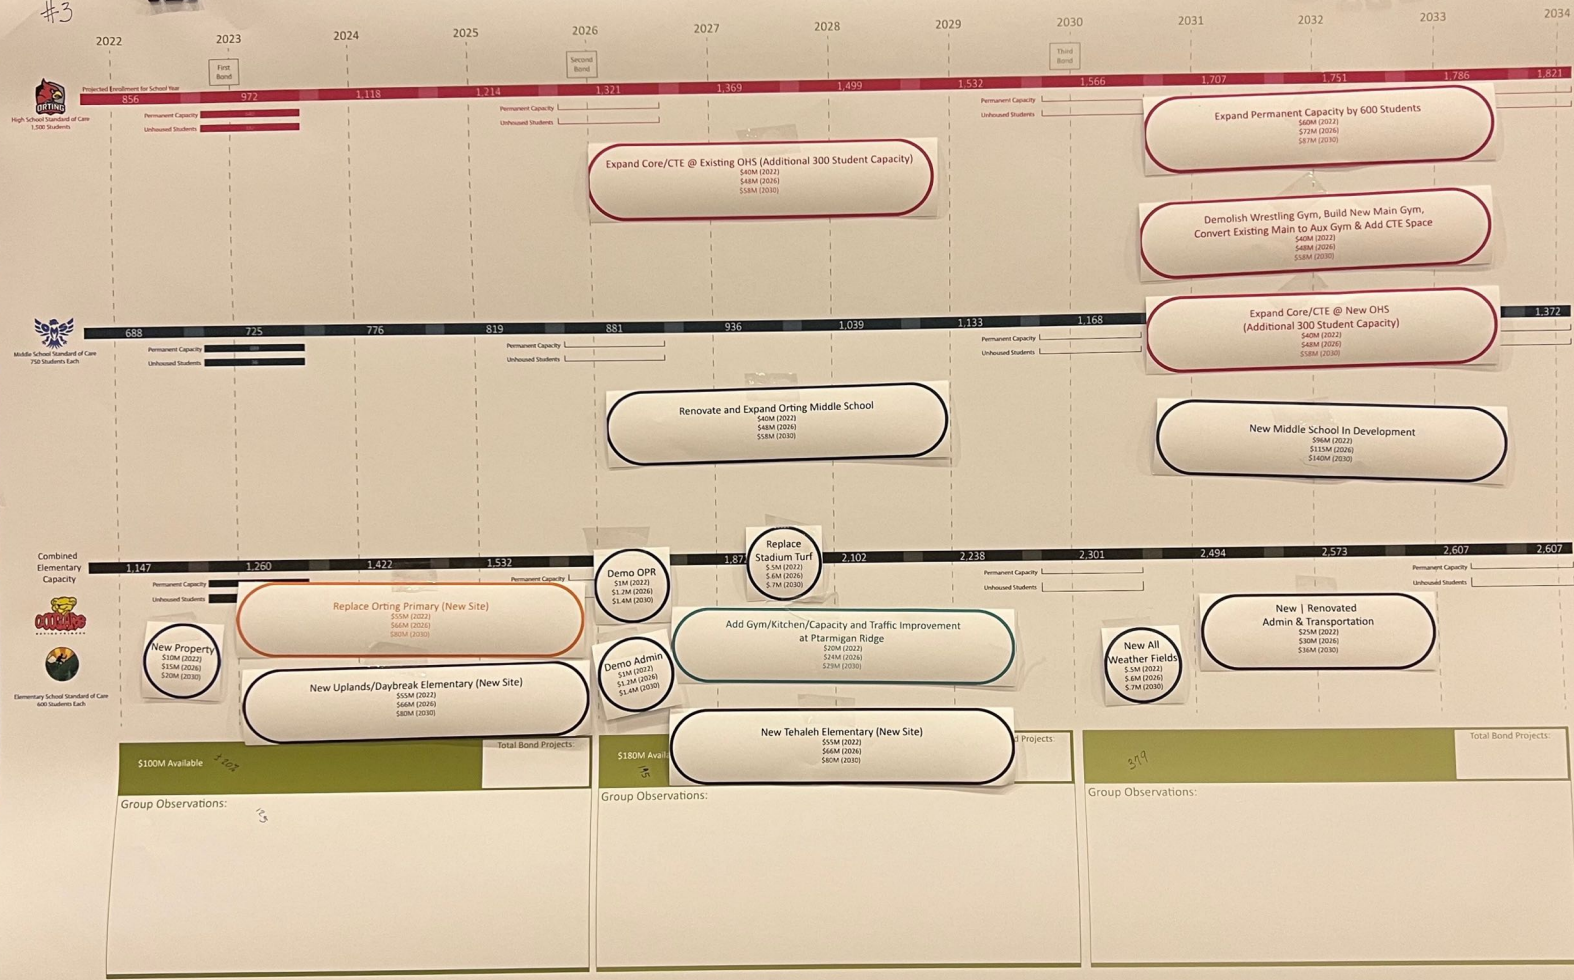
#3

2022 2023 2024 2025 2026 2027 2028 2029 2030 2031 2032 2033 2034

First Bond

Second Bond

Third Bond

ORTING

High School Standard of Care 1,500 Students

Projected Enrollment for School Year

856 972 1,118 1,214 1,321 1,369 1,499 1,532 1,566 1,707 1,751 1,786 1,821

Permanent Capacity

Unhoused Students

Permanent Capacity

Unhoused Students

Permanent Capacity

Unhoused Students

Expand Core/CTE @ Existing OHS (Additional 300 Student Capacity)
$40M (2022)
$48M (2026)
$58M (2030)

Expand Permanent Capacity by 600 Students
$60M (2022)
$72M (2026)
$87M (2030)

Demolish Wrestling Gym, Build New Main Gym, Convert Existing Main to Aux Gym & Add CTE Space
$40M (2022)
$48M (2026)
$58M (2030)

Middle School Standard of Care 750 Students Each

688 725 776 819 881 936 1,039 1,133 1,168 1,372

Permanent Capacity

Unhoused Students

Permanent Capacity

Unhoused Students

Permanent Capacity

Unhoused Students

Expand Core/CTE @ New OHS (Additional 300 Student Capacity)
$40M (2022)
$48M (2026)
$58M (2030)

Renovate and Expand Orting Middle School
$40M (2022)
$48M (2026)
$58M (2030)

New Middle School In Development
$96M (2022)
$115M (2026)
$140M (2030)

Combined Elementary Capacity

1,147 1,260 1,422 1,532 1,87 2,102 2,238 2,301 2,494 2,573 2,607 2,607

Permanent Capacity

Unhoused Students

Permanent Capacity

Permanent Capacity

Unhoused Students

Permanent Capacity

Unhoused Students

Elementary School Standard of Care 600 Students Each

Replace Orting Primary (New Site)
$55M (2022)
$66M (2026)
$80M (2030)

Demo OPR
$1M (2022)
$1.2M (2026)
$1.4M (2030)

Replace Stadium Turf
$.5M (2022)
$.6M (2026)
$.7M (2030)

New Property
$10M (2022)
$15M (2026)
$20M (2030)

New Uplands/Daybreak Elementary (New Site)
$55M (2022)
$66M (2026)
$80M (2030)

Demo Admin
$1M (2022)
$1.2M (2026)
$1.4M (2030)

Add Gym/Kitchen/Capacity and Traffic Improvement at Ptarmigan Ridge
$20M (2022)
$24M (2026)
$29M (2030)

New All Weather Fields
$.5M (2022)
$.6M (2026)
$.7M (2030)

New | Renovated Admin & Transportation
$25M (2022)
$30M (2026)
$36M (2030)

New Tehaleh Elementary (New Site)
$55M (2022)
$66M (2026)
$80M (2030)

$100M Available 102

Total Bond Projects:

$180M Avail

d Projects

379

Total Bond Projects:

Group Observations:

Group Observations:

Group Observations: